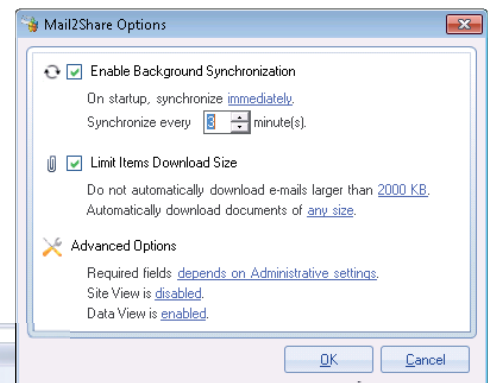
Mail2Share Options

Enable Background Synchronization

On startup, synchronize immediately.
Synchronize every 3 minute(s).

Limit Items Download Size

Do not automatically download e-mails larger than 2000 KB.
Automatically download documents of any size.

Advanced Options

Required fields depends on Administrative settings.
Site View is disabled.
Data View is enabled.

OK Cancel